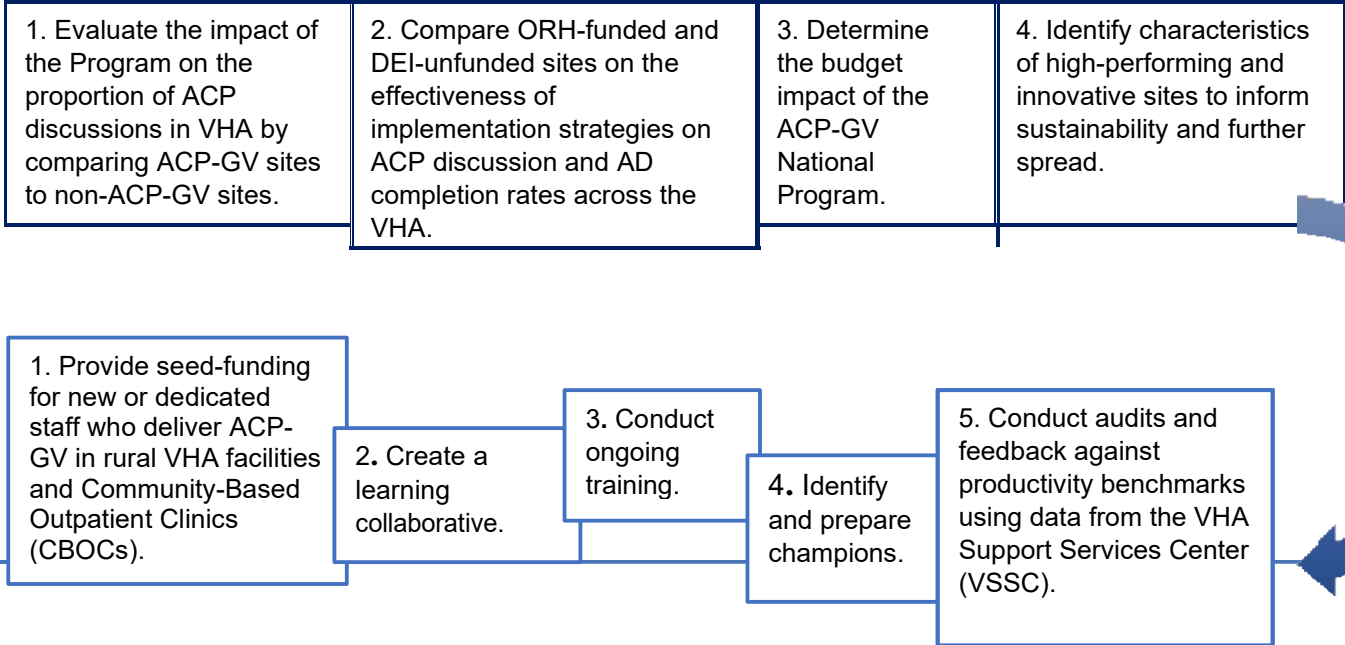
1. Evaluate the impact of the Program on the proportion of ACP discussions in VHA by comparing ACP-GV sites to non-ACP-GV sites.

2. Compare ORH-funded and DEI-unfunded sites on the effectiveness of implementation strategies on ACP discussion and AD completion rates across the VHA.

3. Determine the budget impact of the ACP-GV National Program.

4. Identify characteristics of high-performing and innovative sites to inform sustainability and further spread.

1. Provide seed-funding for new or dedicated staff who deliver ACP-GV in rural VHA facilities and Community-Based Outpatient Clinics (CBOCs).

2. Create a learning collaborative.

3. Conduct ongoing training.

4. Identify and prepare champions.

5. Conduct audits and feedback against productivity benchmarks using data from the VHA Support Services Center (VSSC).